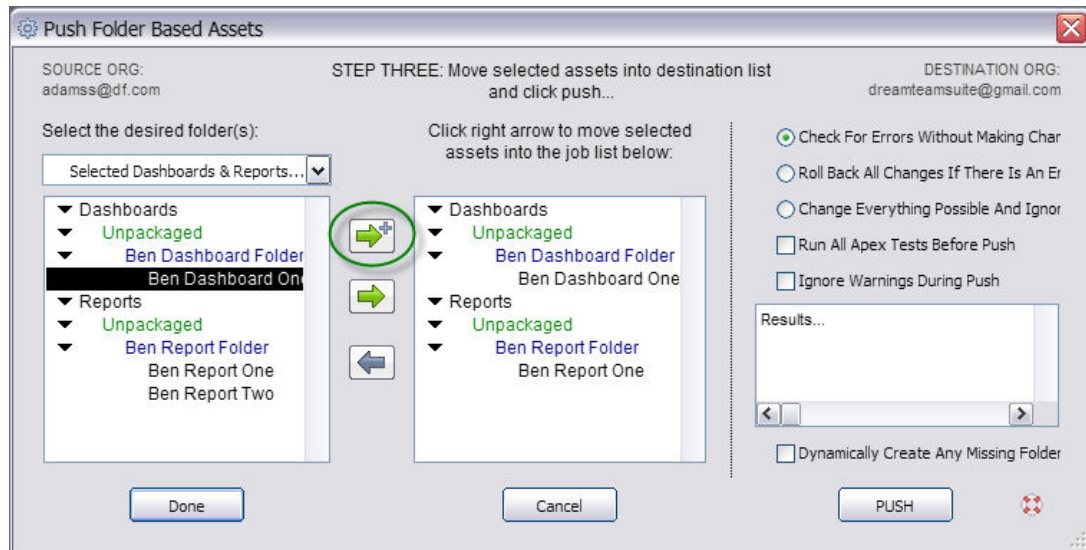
Push Folder Based Assets

SOURCE ORG:
adamss@df.com

STEP THREE: Move selected assets into destination list and click push...

DESTINATION ORG:
dreamteamsuite@gmail.com

Select the desired folder(s):

Selected Dashboards & Reports...

Dashboards
Unpackaged
Ben Dashboard Folder
Ben Dashboard One
Reports
Unpackaged
Ben Report Folder
Ben Report One
Ben Report Two

Click right arrow to move selected assets into the job list below:

Dashboards
Unpackaged
Ben Dashboard Folder
Ben Dashboard One
Reports
Unpackaged
Ben Report Folder
Ben Report One

Check For Errors Without Making Char
Roll Back All Changes If There Is An Er
Change Everything Possible And Ignor
Run All Apex Tests Before Push
Ignore Warnings During Push

Results...

Dynamically Create Any Missing Folder

Done

Cancel

PUSH